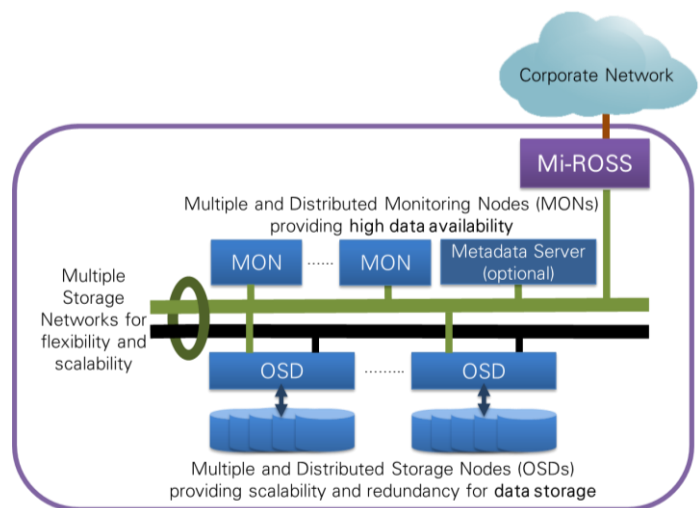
Corporate Network

Mi-ROSS

Multiple and Distributed Monitoring Nodes (MONs) providing high data availability

MON ...... MON

Metadata Server (optional)

Multiple Storage Networks for flexibility and scalability

OSD ......... OSD

Multiple and Distributed Storage Nodes (OSDs) providing scalability and redundancy for data storage